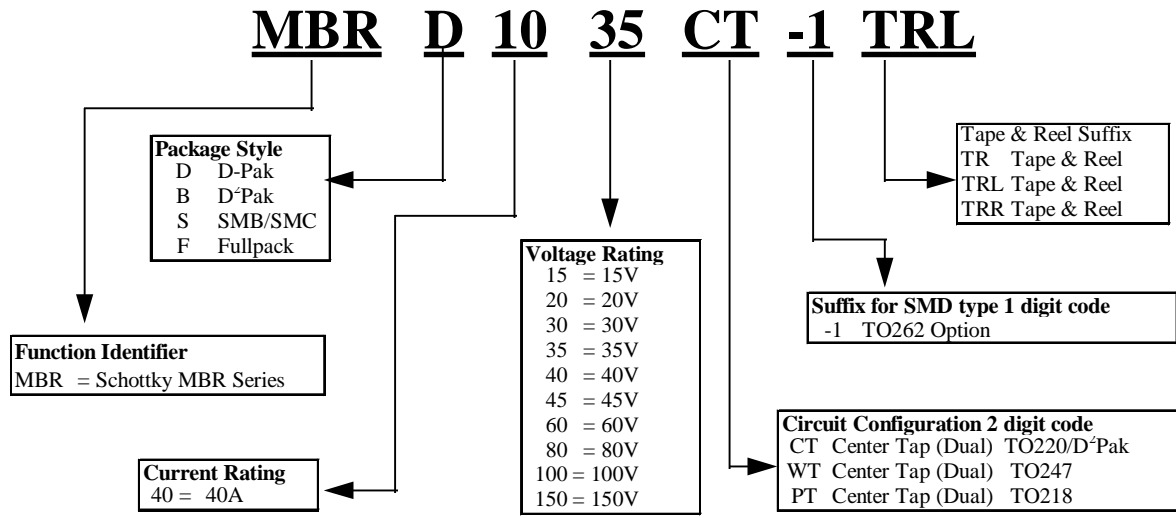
MBR D 10 35 CT -1 TRL

Package Style
D D-Pak
B D$^2$Pak
S SMB/SMC
F Fullpack

Tape & Reel Suffix
TR Tape & Reel
TRL Tape & Reel
TRR Tape & Reel

Voltage Rating
15 = 15V
20 = 20V
30 = 30V
35 = 35V
40 = 40V
45 = 45V
60 = 60V
80 = 80V
100 = 100V
150 = 150V

Suffix for SMD type 1 digit code
-1 TO262 Option

Function Identifier
MBR = Schottky MBR Series

Circuit Configuration 2 digit code
CT Center Tap (Dual) TO220/D$^2$Pak
WT Center Tap (Dual) TO247
PT Center Tap (Dual) TO218

Current Rating
40 = 40A